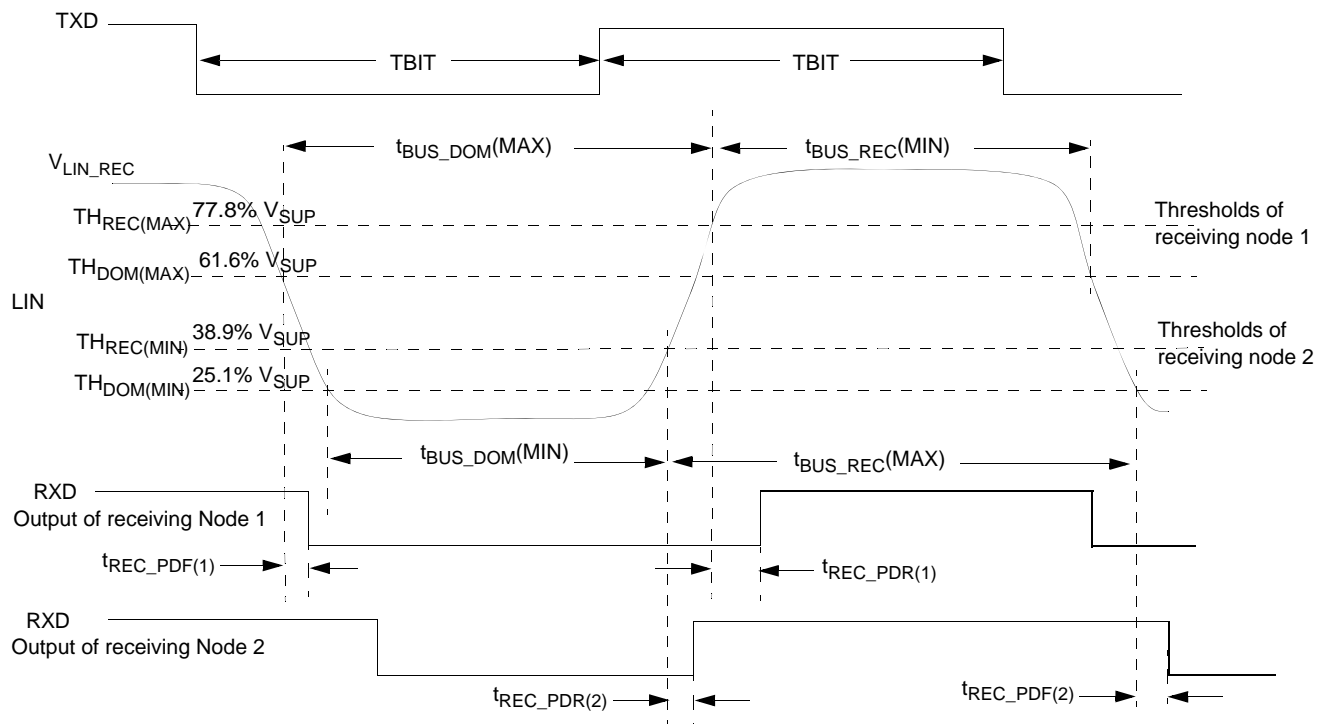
TXD

TBIT

TBIT

$t_{BUS\_DOM}$(MAX)

$t_{BUS\_REC}$(MIN)

$V_{LIN\_REC}$

$TH_{REC(MAX)}$ 77.8% $V_{SUP}$

Thresholds of receiving node 1

$TH_{DOM(MAX)}$ 61.6% $V_{SUP}$

LIN

$TH_{REC(MIN)}$ 38.9% $V_{SUP}$

Thresholds of receiving node 2

$TH_{DOM(MIN)}$ 25.1% $V_{SUP}$

$t_{BUS\_DOM}$(MIN)

$t_{BUS\_REC}$(MAX)

RXD
Output of receiving Node 1

$t_{REC\_PDF(1)}$

$t_{REC\_PDR(1)}$

RXD
Output of receiving Node 2

$t_{REC\_PDR(2)}$

$t_{REC\_PDF(2)}$